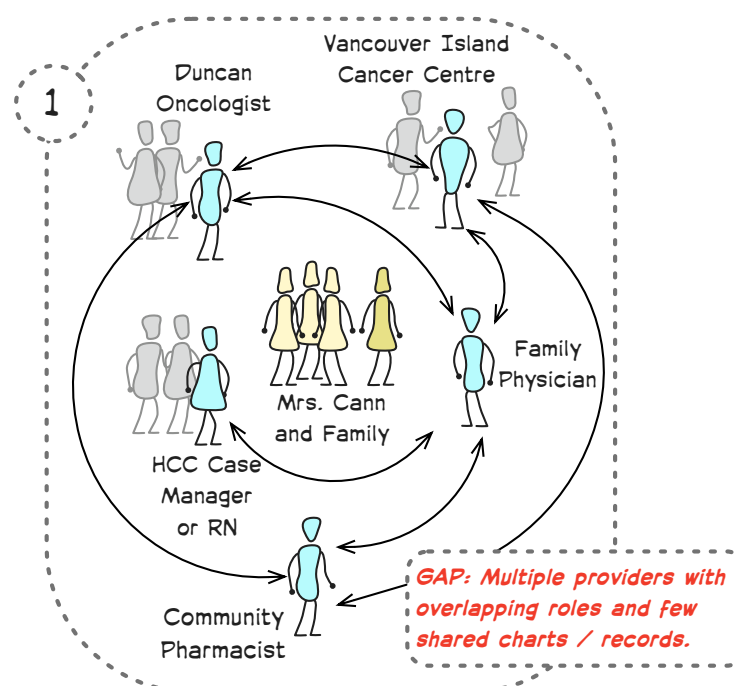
1

Duncan Oncologist

Vancouver Island Cancer Centre

Mrs. Cann and Family

Family Physician

HCC Case Manager or RN

Community Pharmacist

GAP: Multiple providers with overlapping roles and few shared charts / records.